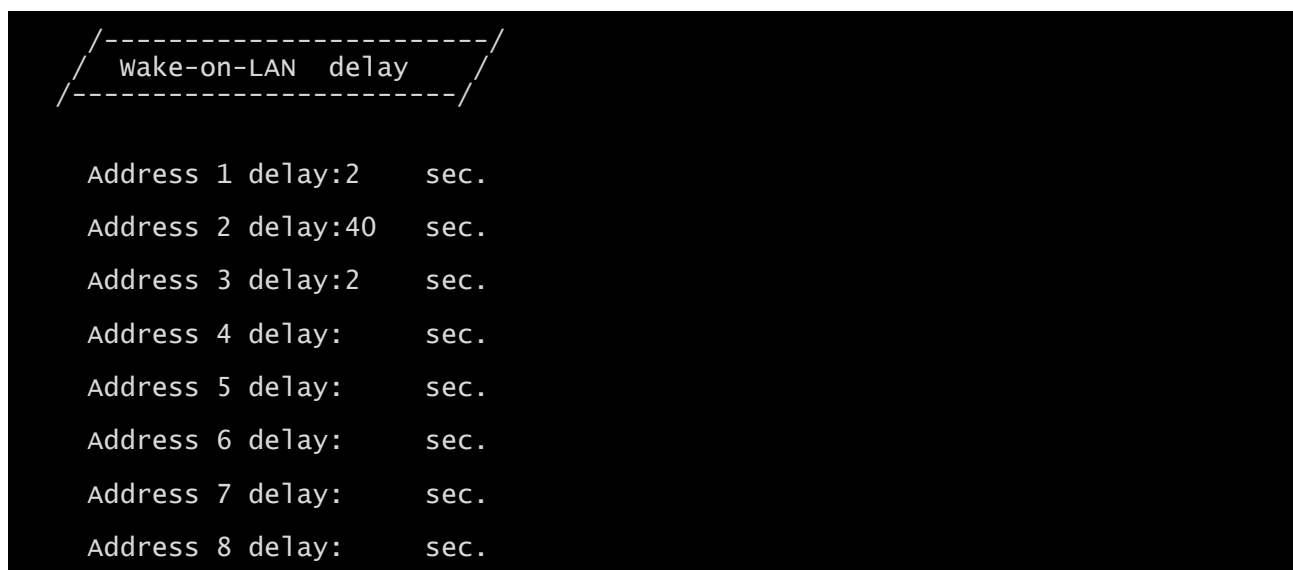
/-----------------------/
/ Wake-on-LAN delay /
/-----------------------/

Address 1 delay:2 sec.

Address 2 delay:40 sec.

Address 3 delay:2 sec.

Address 4 delay: sec.

Address 5 delay: sec.

Address 6 delay: sec.

Address 7 delay: sec.

Address 8 delay: sec.